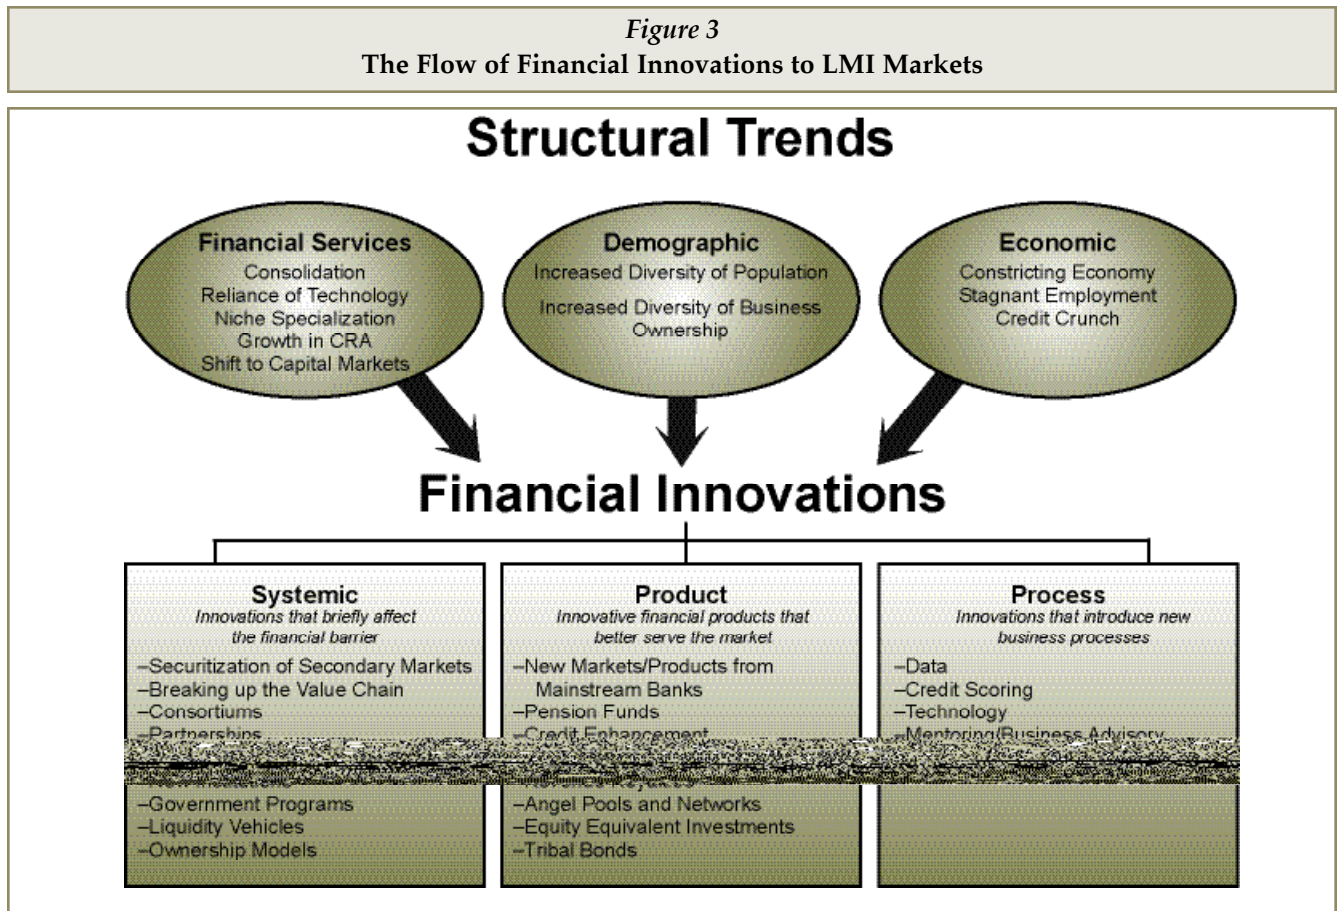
*Figure 3*
**The Flow of Financial Innovations to LMI Markets**

**Structural Trends**

**Financial Services**
Consolidation
Reliance of Technology
Niche Specialization
Growth in CRA
Shift to Capital Markets

**Demographic**
Increased Diversity of Population
Increased Diversity of Business Ownership

**Economic**
Constricting Economy
Stagnant Employment
Credit Crunch

**Financial Innovations**

**Systemic**
*Innovations that briefly affect the financial barrier*
–Securitization of Secondary Markets
–Breaking up the Value Chain
–Consortiums
–Partnerships
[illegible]
–Government Programs
–Liquidity Vehicles
–Ownership Models

**Product**
*Innovative financial products that better serve the market*
–New Markets/Products from Mainstream Banks
–Pension Funds
–Credit Enhancement
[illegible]
–Angel Pools and Networks
–Equity Equivalent Investments
–Tribal Bonds

**Process**
*Innovations that introduce new business processes*
–Data
–Credit Scoring
–Technology
–Mentoring/Business Advisory
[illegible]